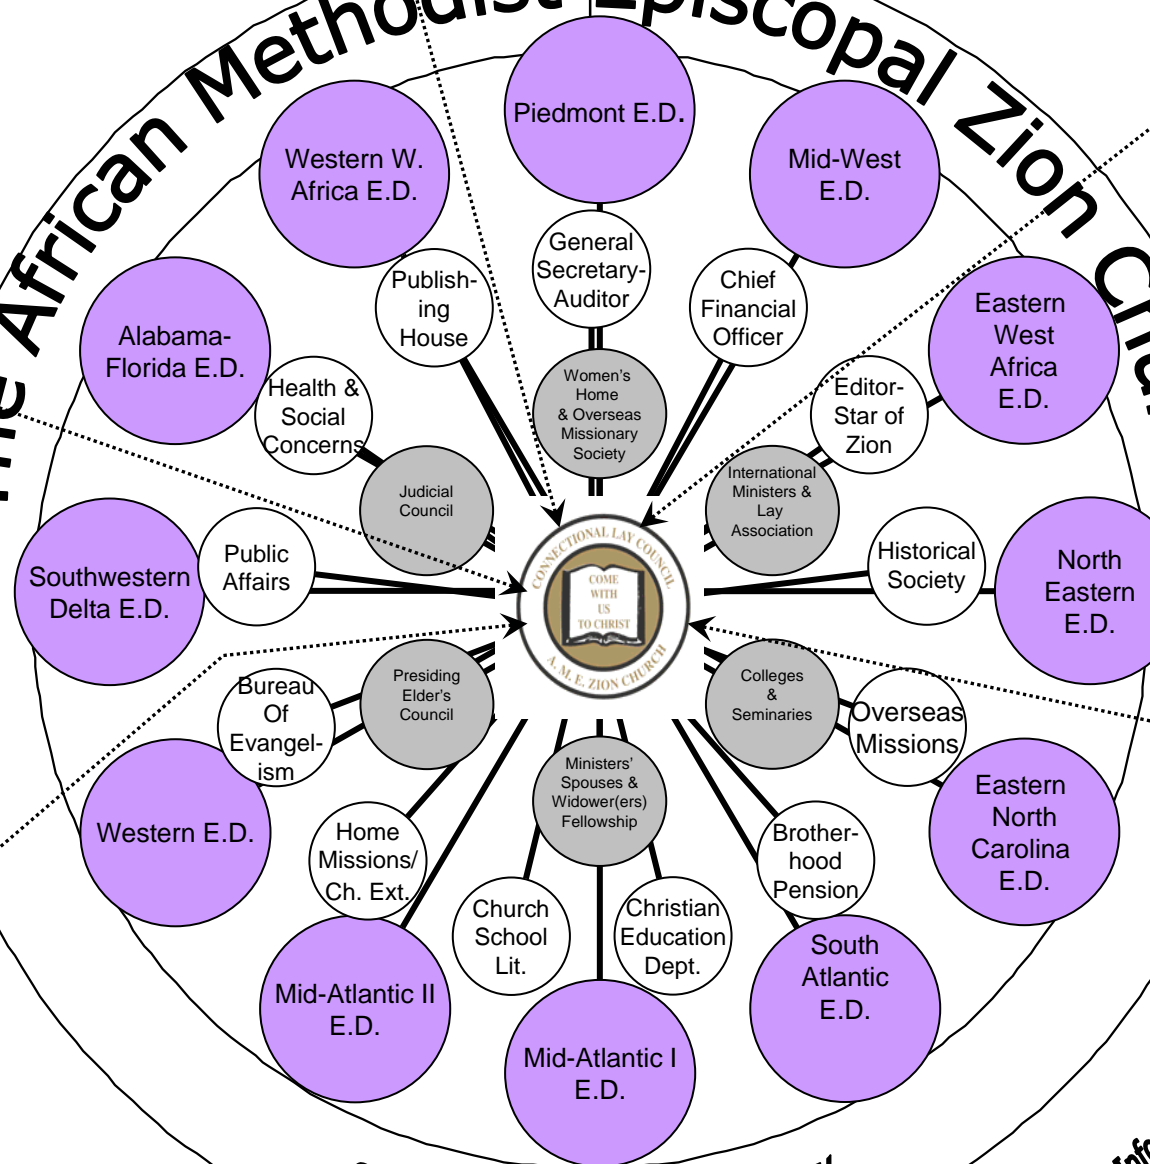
The African Methodist Episcopal Zion Chu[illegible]

Piedmont E.D.

Western W. Africa E.D.

Mid-West E.D.

Alabama-Florida E.D.

Eastern West Africa E.D.

Southwestern Delta E.D.

North Eastern E.D.

Western E.D.

Eastern North Carolina E.D.

Mid-Atlantic II E.D.

Mid-Atlantic I E.D.

South Atlantic E.D.

General Secretary-Auditor

Publishing House

Chief Financial Officer

Health & Social Concerns

Editor-Star of Zion

Public Affairs

Historical Society

Bureau Of Evangelism

Overseas Missions

Home Missions/ Ch. Ext.

Brotherhood Pension

Church School Lit.

Christian Education Dept.

Women's Home & Overseas Missionary Society

Judicial Council

International Ministers & Lay Association

Presiding Elder's Council

Colleges & Seminaries

Ministers' Spouses & Widower(ers) Fellowship

CONNECTIONAL LAY COUNCIL
COME WITH US TO CHRIST
A. M. E. ZION CHURCH